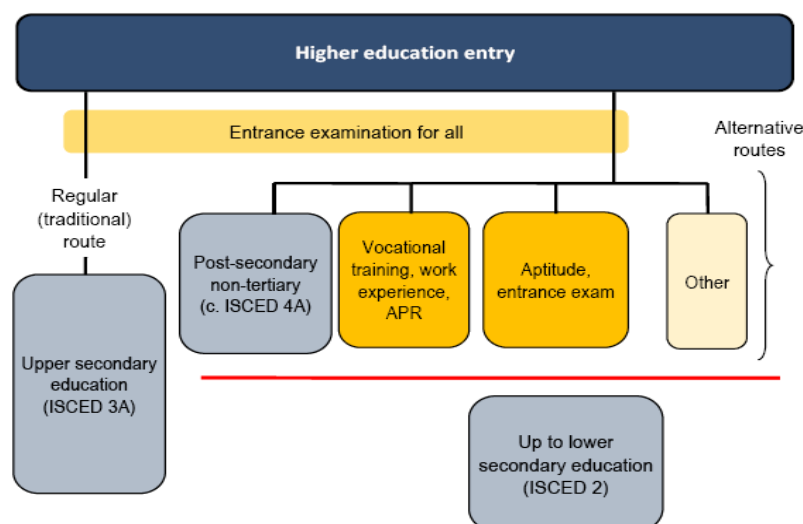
Higher education entry

Entrance examination for all

Alternative routes

Regular (traditional) route

Post-secondary non-tertiary (c. ISCED 4A)

Vocational training, work experience, APR

Aptitude, entrance exam

Other

Upper secondary education (ISCED 3A)

Up to lower secondary education (ISCED 2)